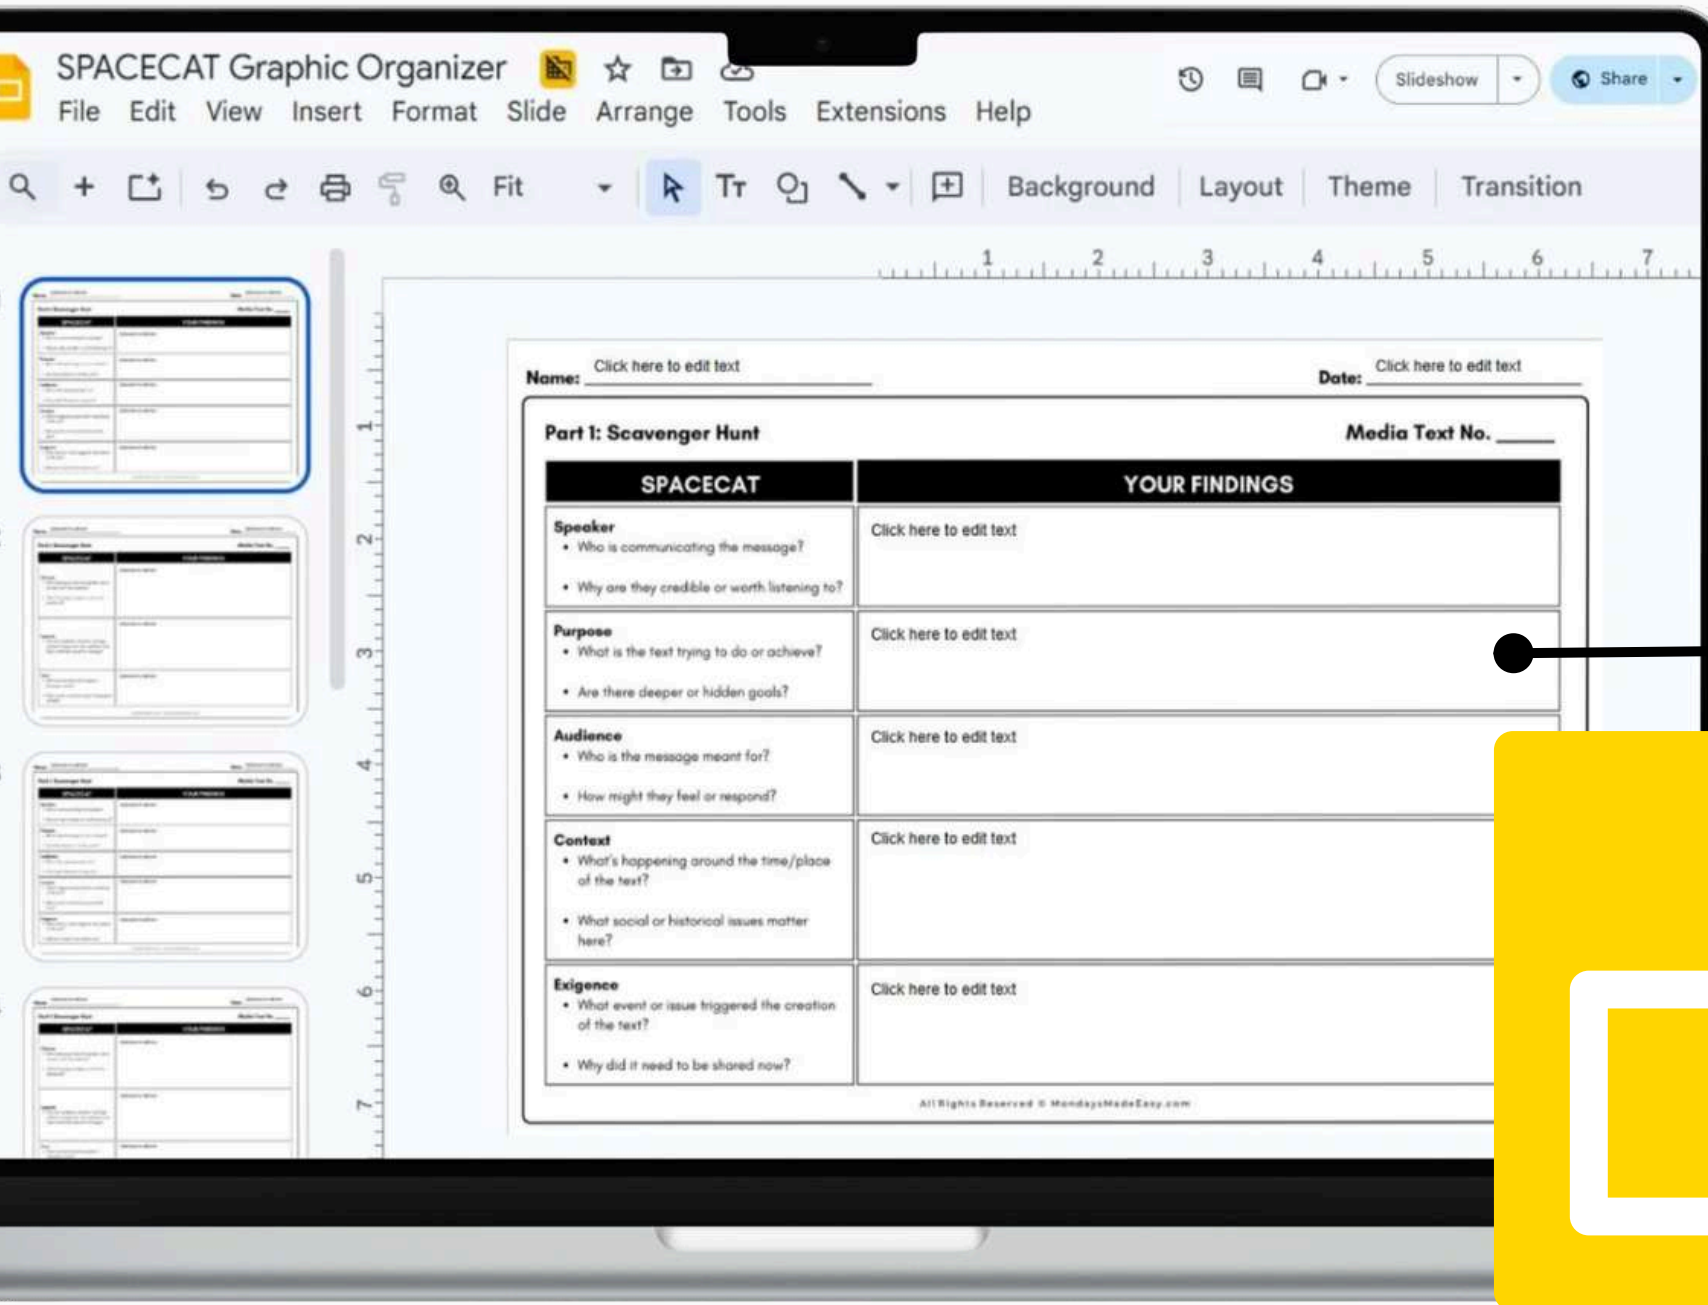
SPACECAT Graphic Organizer

File Edit View Insert Format Slide Arrange Tools Extensions Help

Slideshow Share

Fit Background Layout Theme Transition

1 2 3 4 5 6 7

Name: Click here to edit text

Date: Click here to edit text

Part 1: Scavenger Hunt

Media Text No. _____

| SPACECAT | YOUR FINDINGS |
|---|---|
| **Speaker** • Who is communicating the message? • Why are they credible or worth listening to? | Click here to edit text |
| **Purpose** • What is the text trying to do or achieve? • Are there deeper or hidden goals? | Click here to edit text |
| **Audience** • Who is the message meant for? • How might they feel or respond? | Click here to edit text |
| **Context** • What's happening around the time/place of the text? • What social or historical issues matter here? | Click here to edit text |
| **Exigence** • What event or issue triggered the creation of the text? • Why did it need to be shared now? | Click here to edit text |

All Rights Reserved © MondaysMadeEasy.com